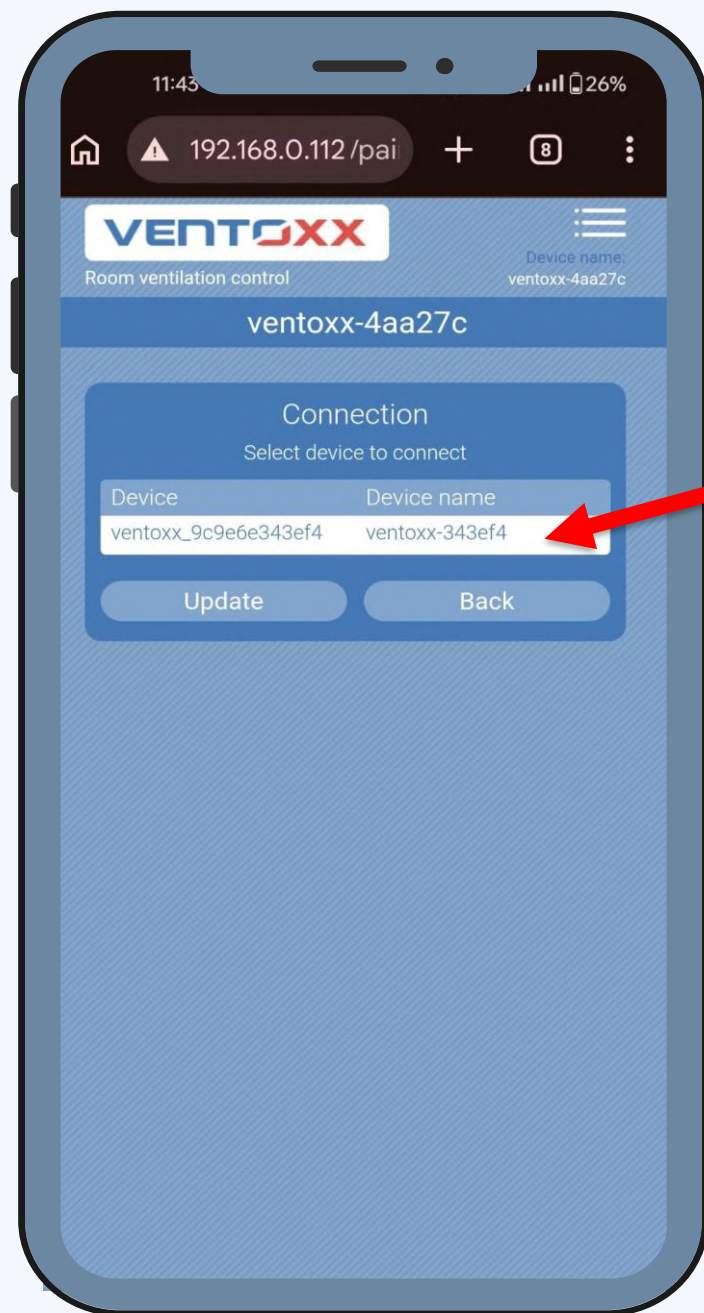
11:43
26%
192.168.0.112/pai
8
VENTOXX
Room ventilation control
Device name:
ventoxx-4aa27c
ventoxx-4aa27c
Connection
Select device to connect

| Device | Device name |
|---|---|
| ventoxx_9c9e6e343ef4 | ventoxx-343ef4 |

Update
Back